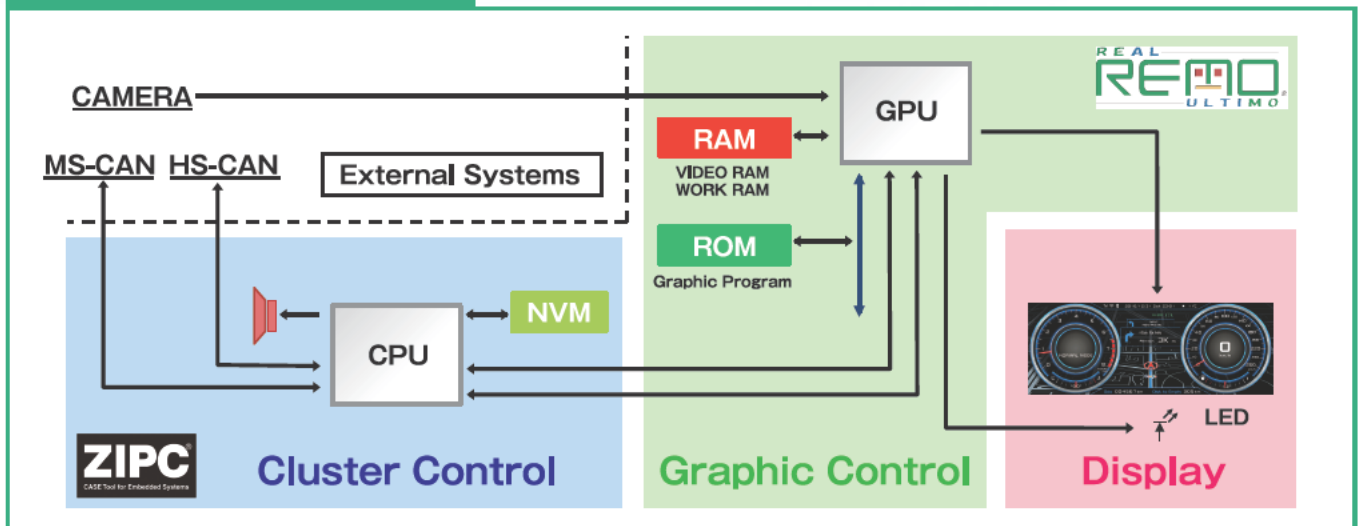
CAMERA

MS-CAN HS-CAN

External Systems

GPU

REAL REMO ULTIMO

RAM

VIDEO RAM
WORK RAM

ROM

Graphic Program

NVM

CPU

LED

ZIPC
CASE Tool for Embedded Systems

Cluster Control

Graphic Control

Display